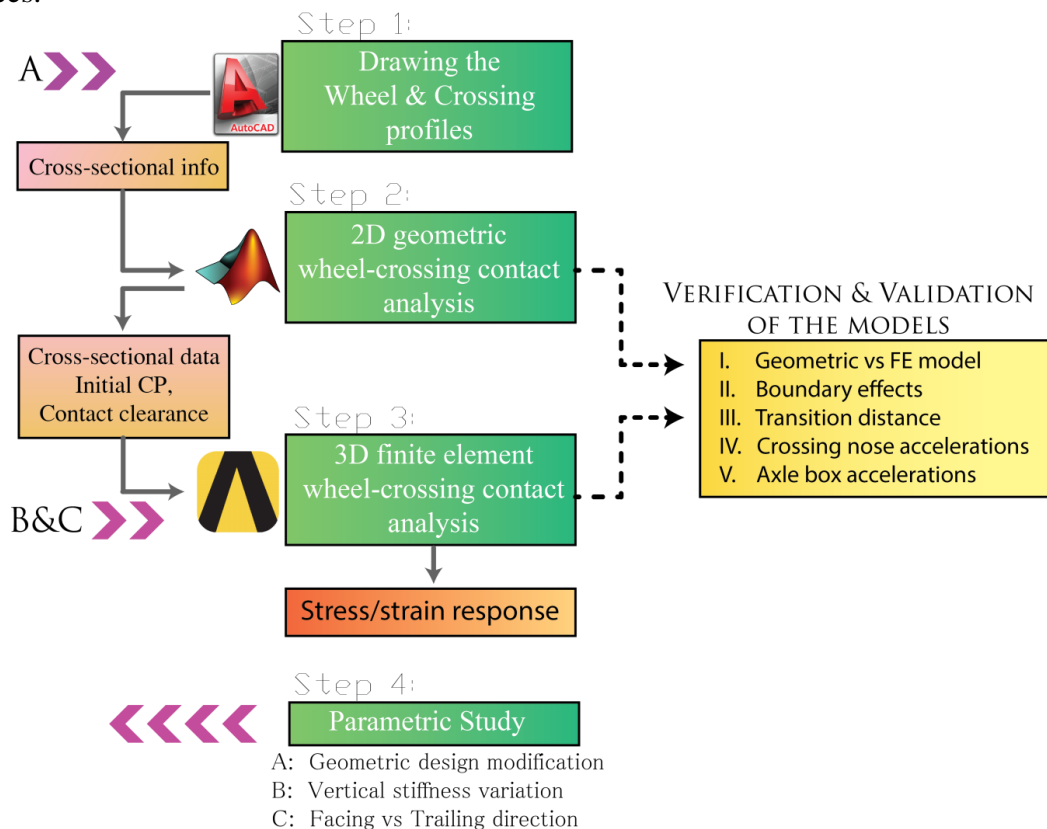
Step 1:

A

AutoCAD

Drawing the Wheel & Crossing profiles

Cross-sectional info

Step 2:

2D geometric wheel-crossing contact analysis

VERIFICATION & VALIDATION OF THE MODELS

I. Geometric vs FE model
II. Boundary effects
III. Transition distance
IV. Crossing nose accelerations
V. Axle box accelerations

Cross-sectional data Initial CP, Contact clearance

Step 3:

3D finite element wheel-crossing contact analysis

B&C

Stress/strain response

Step 4:

Parametric Study

A: Geometric design modification
B: Vertical stiffness variation
C: Facing vs Trailing direction